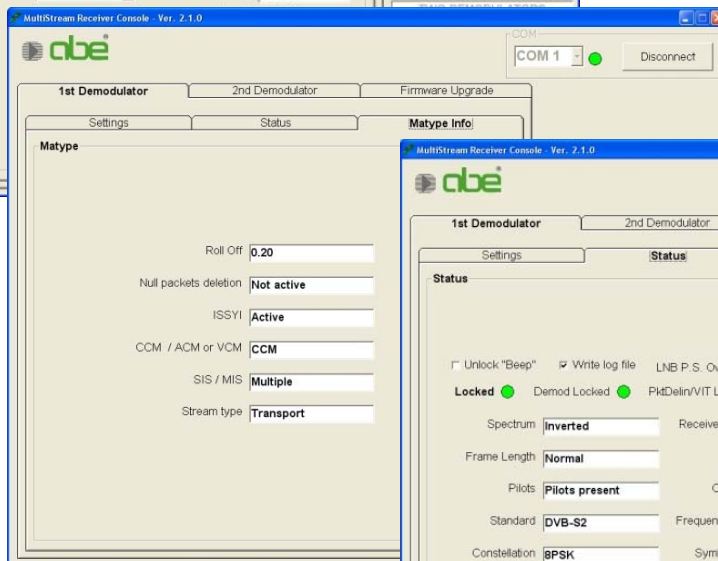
MultiStream Receiver Console - Ver. 2.1.0

abe

COM
COM 1
Disconnect

1st Demodulator | 2nd Demodulator | Firmware Upgrade

Settings | Status | Matype Info

Matype

Roll Off 0.20
Null packets deletion Not active
ISSYI Active
CCM / ACM or VCM CCM
SIS / MIS Multiple
Stream type Transport

MultiStream Receiver Console - Ver. 2.1.0

abe

1st Demodulator | 2nd Demodulator

Settings | Status

Status

Unlock "Beep"   Write log file   LNB P.S. Ov

Locked   Demod Locked   PktDelin/VIT L

Spectrum Inverted   Receive
Frame Length Normal
Pilots Pilots present   C
Standard DVB-S2   Frequen
Constellation 8PSK   Sym